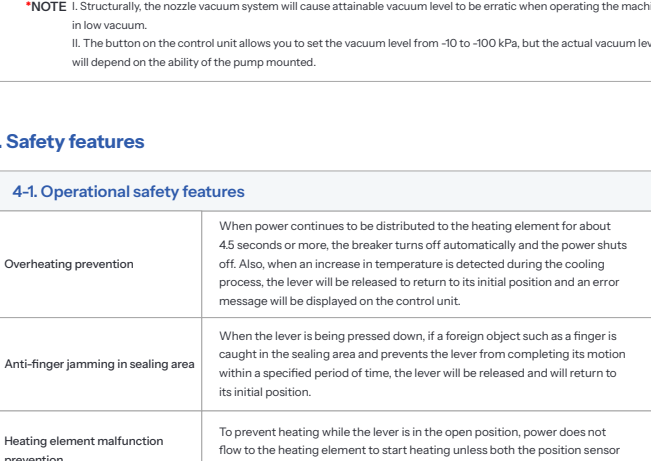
*NOTE I. Structurally, the nozzle vacuum system will cause attainable vacuum level to be erratic when operating the machi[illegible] in low vacuum.

II. The button on the control unit allows you to set the vacuum level from -10 to -100 kPa, but the actual vacuum lev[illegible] will depend on the ability of the pump mounted.

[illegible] Safety features

4-1. Operational safety features

| | |
|---|---|
| Overheating prevention | When power continues to be distributed to the heating element for about 4.5 seconds or more, the breaker turns off automatically and the power shuts off. Also, when an increase in temperature is detected during the cooling process, the lever will be released to return to its initial position and an error message will be displayed on the control unit. |
| Anti-finger jamming in sealing area | When the lever is being pressed down, if a foreign object such as a finger is caught in the sealing area and prevents the lever from completing its motion within a specified period of time, the lever will be released and will return to its initial position. |
| Heating element malfunction prevention | To prevent heating while the lever is in the open position, power does not flow to the heating element to start heating unless both the position sensor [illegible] |